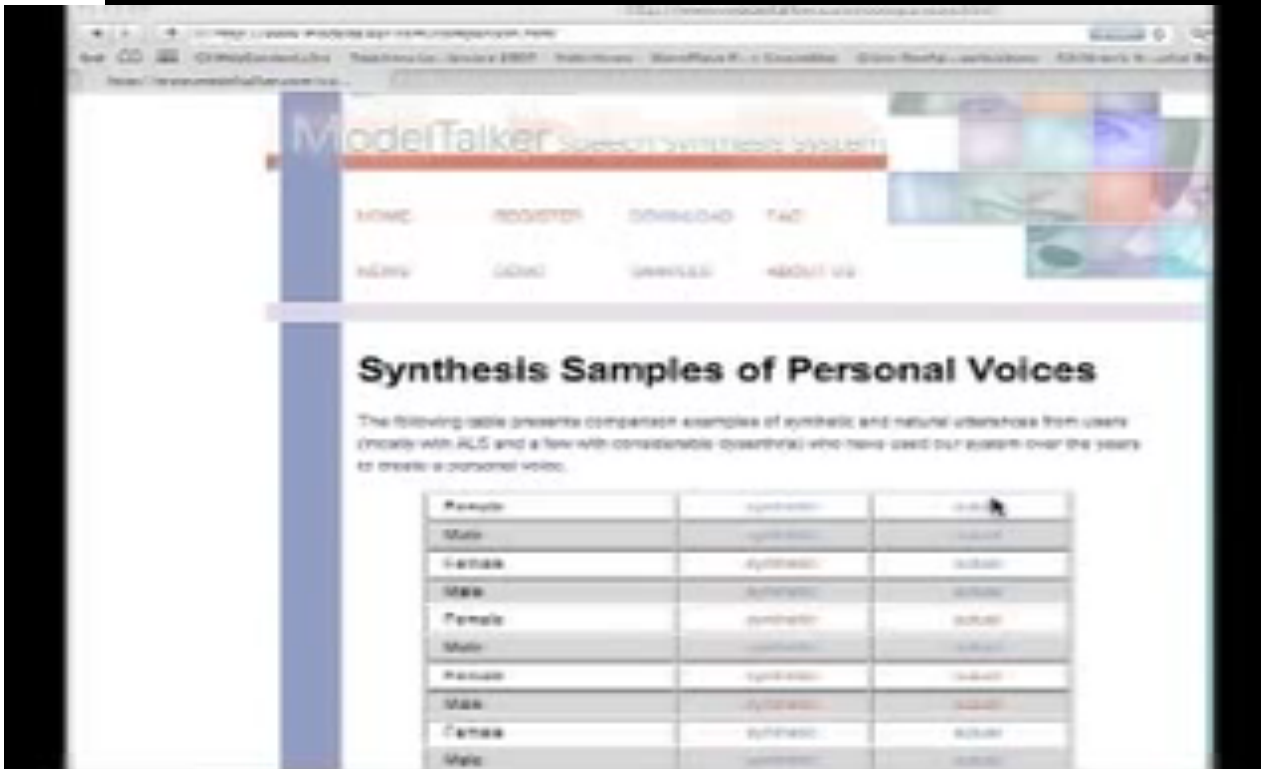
ModelTalker Speech Synthesis System

HOME REGISTER DOWNLOAD FAQ

NEWS DEMO SAMPLES ABOUT US

Synthesis Samples of Personal Voices

The following table presents comparison examples of synthetic and natural utterances from users (mostly with ALS and a few with considerable dysarthria) who have used our system over the years to create a personal voice.

| | | |
|---|---|---|
| Female | synthetic | actual |
| Male | synthetic | actual |
| Female | synthetic | actual |
| Male | synthetic | actual |
| Female | synthetic | actual |
| Male | synthetic | actual |
| Female | synthetic | actual |
| Male | synthetic | actual |
| Female | synthetic | actual |
| Male | synthetic | actual |